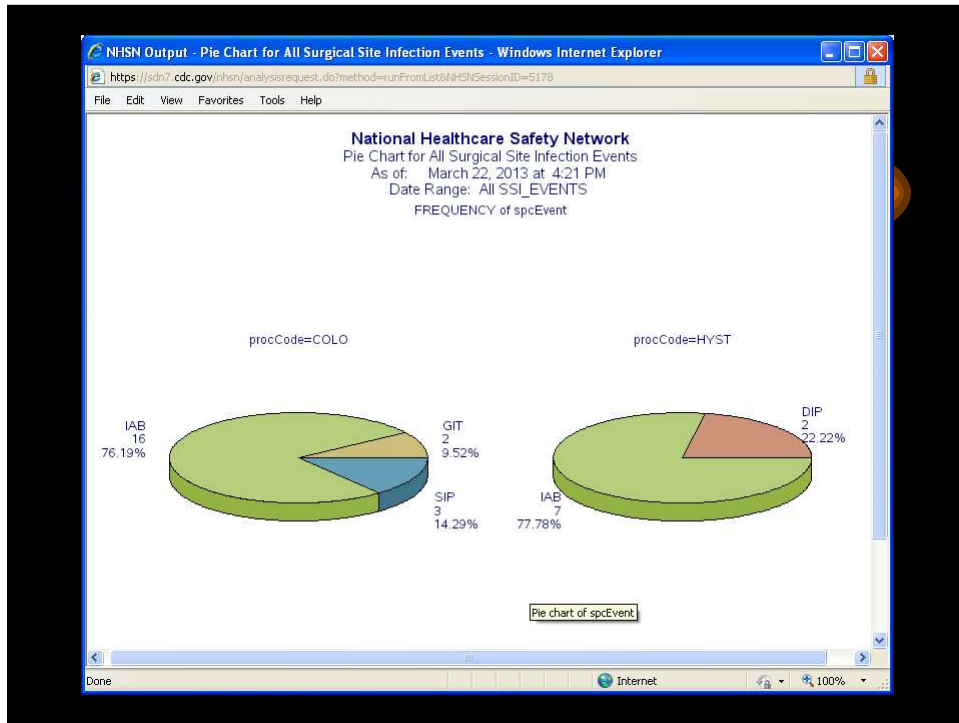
NHSN Output - Pie Chart for All Surgical Site Infection Events - Windows Internet Explorer

https://sdn7.cdc.gov/nhsn/analysisrequest.do?method=runFromList&NHSNSessionID=5178

File Edit View Favorites Tools Help

National Healthcare Safety Network
Pie Chart for All Surgical Site Infection Events
As of: March 22, 2013 at 4:21 PM
Date Range: All SSI_EVENTS
FREQUENCY of spcEvent

procCode=COLO

IAB
16
76.19%

GIT
2
9.52%

SIP
3
14.29%

procCode=HYST

DIP
2
22.22%

IAB
7
77.78%

Pie chart of spcEvent

Done

Internet

100%